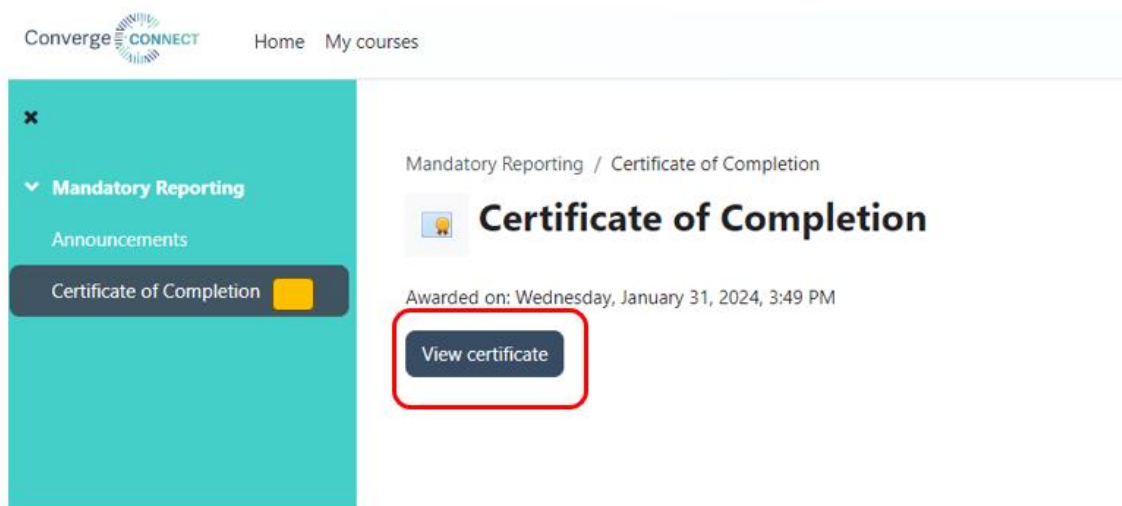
Converge CONNECT Home My courses

×

Mandatory Reporting

Announcements

Certificate of Completion

Mandatory Reporting / Certificate of Completion

Certificate of Completion

Awarded on: Wednesday, January 31, 2024, 3:49 PM

View certificate